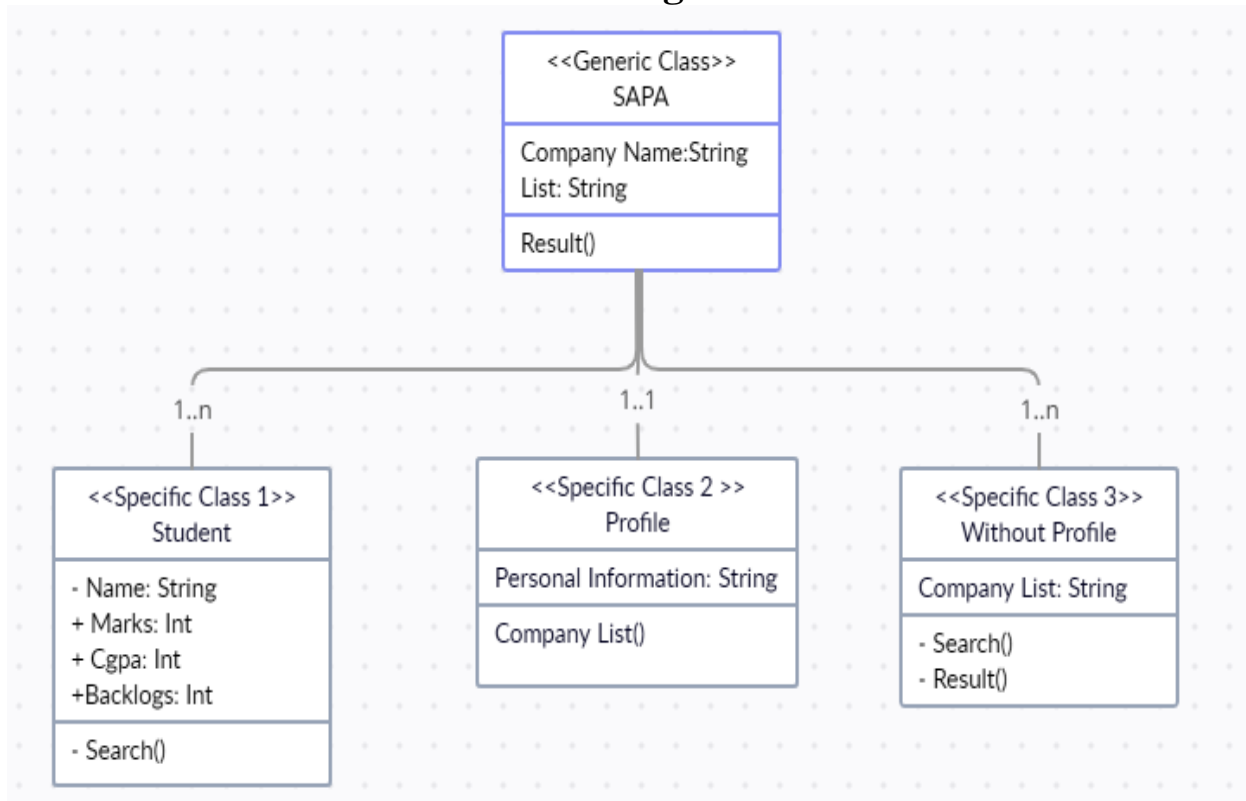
<<Generic Class>>
SAPA

Company Name:String
List: String

Result()

1..n

1..1

1..n

<<Specific Class 1>>
Student

- Name: String
+ Marks: Int
+ Cgpa: Int
+Backlogs: Int

- Search()

<<Specific Class 2 >>
Profile

Personal Information: String

Company List()

<<Specific Class 3>>
Without Profile

Company List: String

- Search()
- Result()